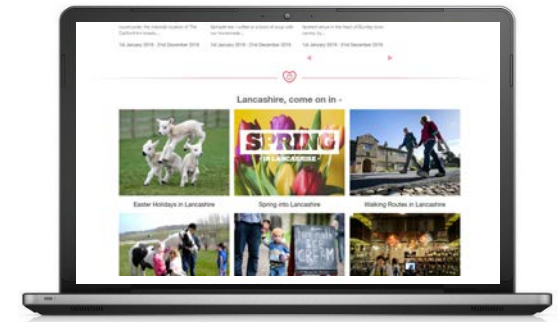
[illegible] The Cartford Inn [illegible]
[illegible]
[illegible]

1st January 2018 - 31st December 2018
1st January 2018 - 31st December 2018
1st January 2018 - 31st December 2018

Lancashire, come on in -

SPRING
IN LANCASHIRE

Easter Holidays in Lancashire
Spring into Lancashire
Walking Routes in Lancashire

ICE
CREAM